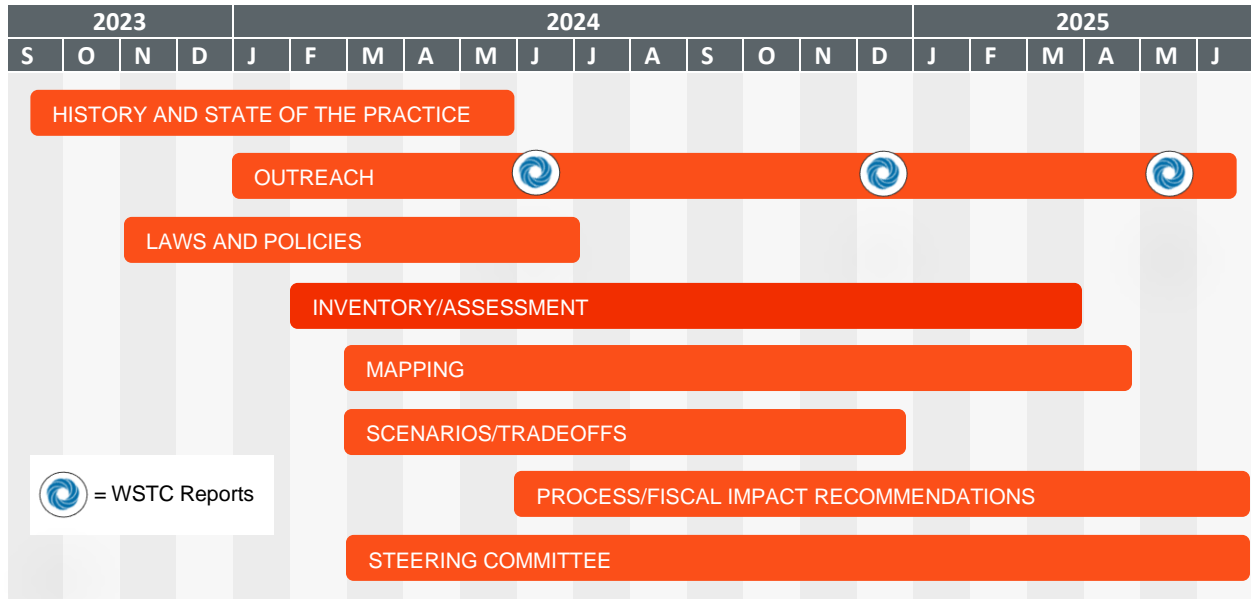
| 2023 | | | | 2024 | | | | | | | | | | | | 2025 | | | | | |
|---|---|---|---|---|---|---|---|---|---|---|---|---|---|---|---|---|---|---|---|---|---|
| S | O | N | D | J | F | M | A | M | J | J | A | S | O | N | D | J | F | M | A | M | J |

HISTORY AND STATE OF THE PRACTICE

OUTREACH

LAWS AND POLICIES

INVENTORY/ASSESSMENT

MAPPING

SCENARIOS/TRADEOFFS

= WSTC Reports

PROCESS/FISCAL IMPACT RECOMMENDATIONS

STEERING COMMITTEE